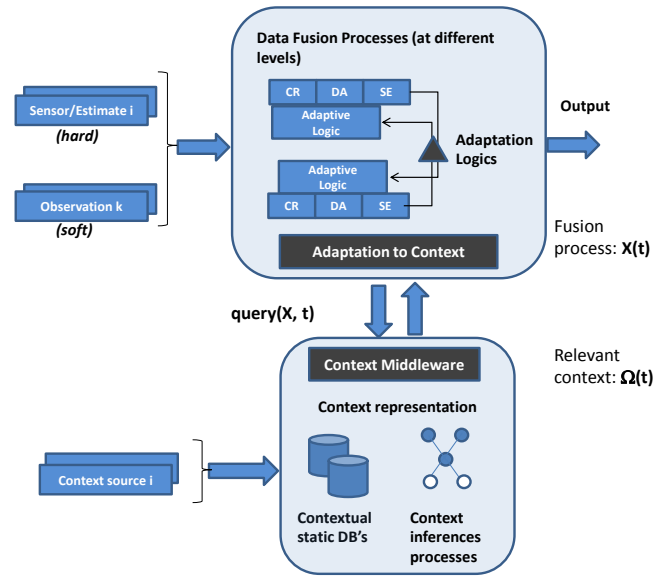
Data Fusion Processes (at different levels)

Sensor/Estimate i
(hard)

Observation k
(soft)

CR | DA | SE

Adaptive Logic

Adaptation Logics

Adaptive Logic

CR | DA | SE

Adaptation to Context

Output

Fusion process: X(t)

query(X, t)

Relevant context: $\Omega$(t)

Context Middleware

Context representation

Context source i

Contextual static DB's

Context inferences processes